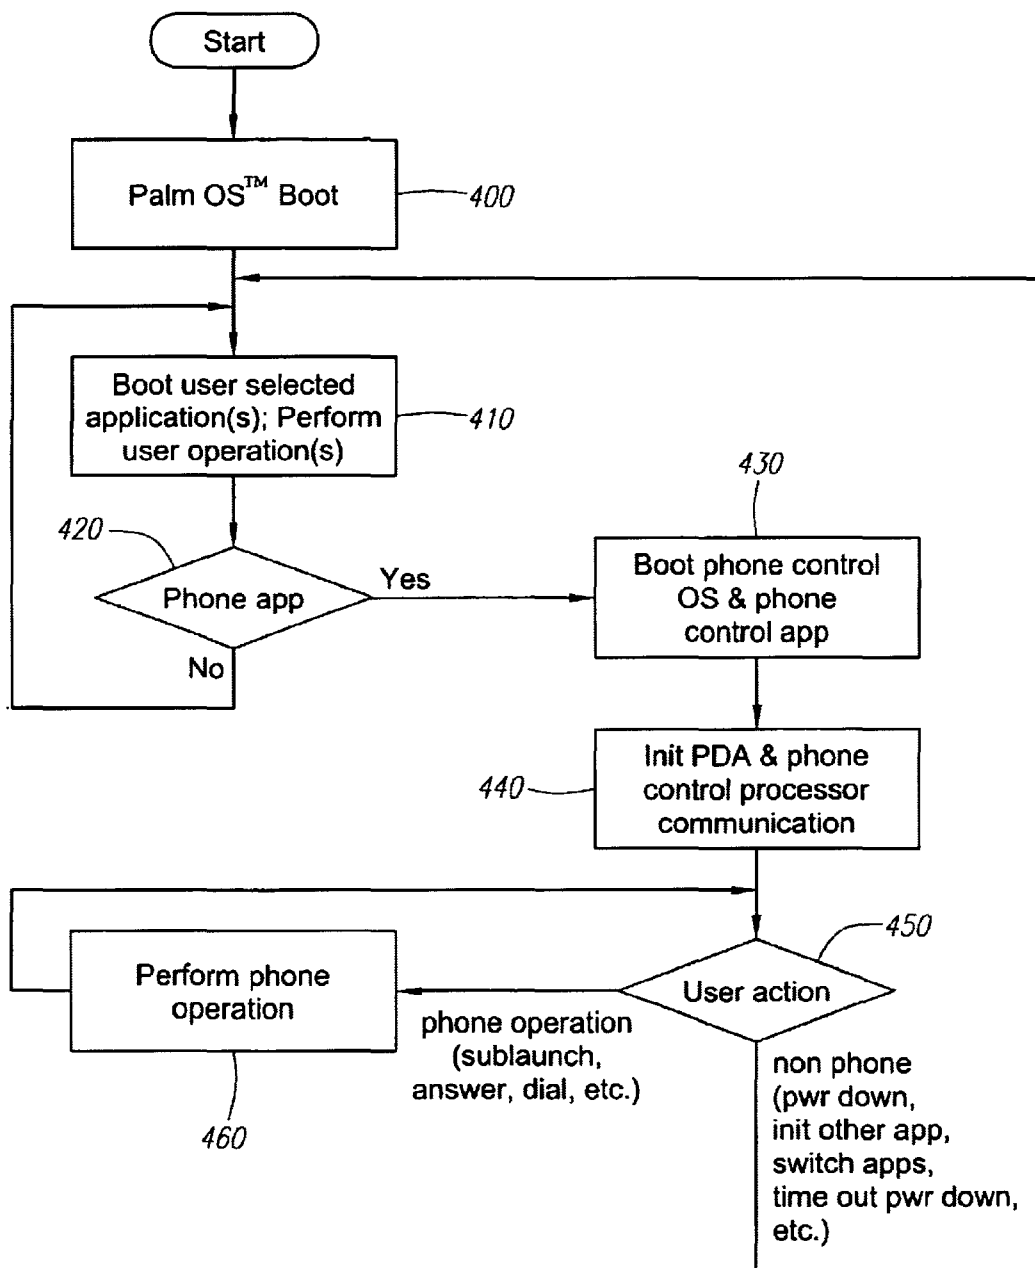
Start

Palm OS$^{TM}$ Boot

400

Boot user selected application(s); Perform user operation(s)

410

420

Phone app

Yes

No

430

Boot phone control OS & phone control app

Init PDA & phone control processor communication

440

450

Perform phone operation

User action

phone operation (sublaunch, answer, dial, etc.)

460

non phone (pwr down, init other app, switch apps, time out pwr down, etc.)